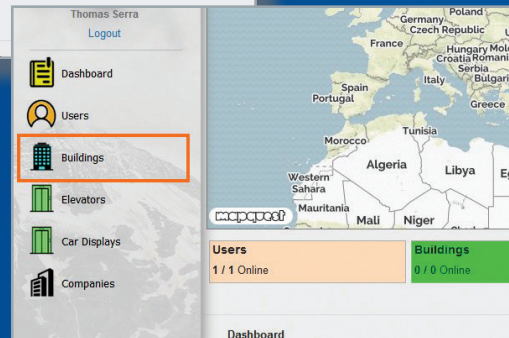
Thomas Serra
Logout

Dashboard

Users

Buildings

Elevators

Car Displays

Companies

Poland
Germany
Czech Republic
France
Hungary
Mol
Croatia
Ro
Serbia
Bulgari
Italy
Spain
Portugal
Greece
Tunisia
Morocco
Algeria
Libya
Eg
Western Sahara
Mauritania
Mali
Niger
mapquest

Users
1 / 1 Online

Buildings
0 / 0 Online

Dashboard